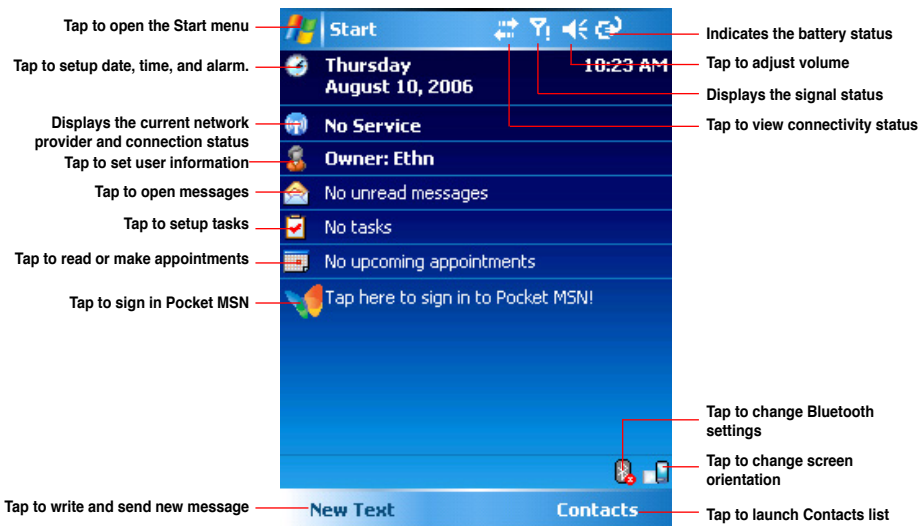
Tap to open the Start menu

Start

Indicates the battery status

Tap to setup date, time, and alarm.

Thursday
August 10, 2006

10:23 AM

Tap to adjust volume

Displays the signal status

Displays the current network provider and connection status

No Service

Tap to view connectivity status

Tap to set user information

Owner: Ethn

Tap to open messages

No unread messages

Tap to setup tasks

No tasks

Tap to read or make appointments

No upcoming appointments

Tap to sign in Pocket MSN

Tap here to sign in to Pocket MSN!

Tap to change Bluetooth settings

Tap to change screen orientation

Tap to write and send new message

New Text

Contacts

Tap to launch Contacts list